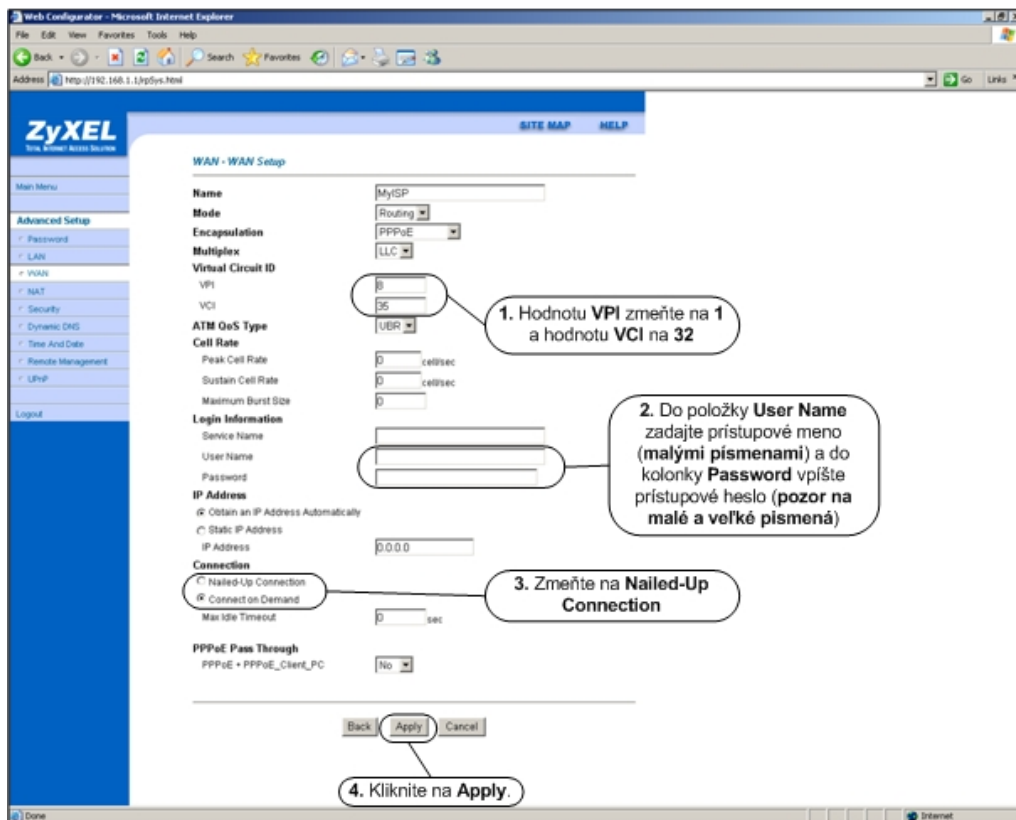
Web Configurator - Microsoft Internet Explorer
File Edit View Favorites Tools Help
Back Search Favorites
Address http://192.168.1.1/rpSys.html
Go Links

ZyXEL
TOTAL INTERNET ACCESS SOLUTION

SITE MAP HELP

Main Menu
Advanced Setup
Password
LAN
WAN
NAT
Security
Dynamic DNS
Time And Date
Remote Management
UPnP
Logout

WAN - WAN Setup

Name MyISP
Mode Routing
Encapsulation PPPoE
Multiplex LLC
Virtual Circuit ID
VPI 8
VCI 35
ATM QoS Type UBR
Cell Rate
Peak Cell Rate 0 cell/sec
Sustain Cell Rate 0 cell/sec
Maximum Burst Size 0
Login Information
Service Name
User Name
Password
IP Address
Obtain an IP Address Automatically
Static IP Address
IP Address 0.0.0.0
Connection
Nailed-Up Connection
Connect on Demand
Max Idle Timeout 0 sec

PPPoE Pass Through
PPPoE + PPPoE_Client_PC No

Back Apply Cancel

1. Hodnotu VPI zmeňte na 1 a hodnotu VCI na 32

2. Do položky User Name zadajte prístupové meno (malými písmenami) a do kolonky Password vpíšte prístupové heslo (pozor na malé a veľké pismená)

3. Zmeňte na Nailed-Up Connection

4. Kliknite na Apply.

Done
Internet